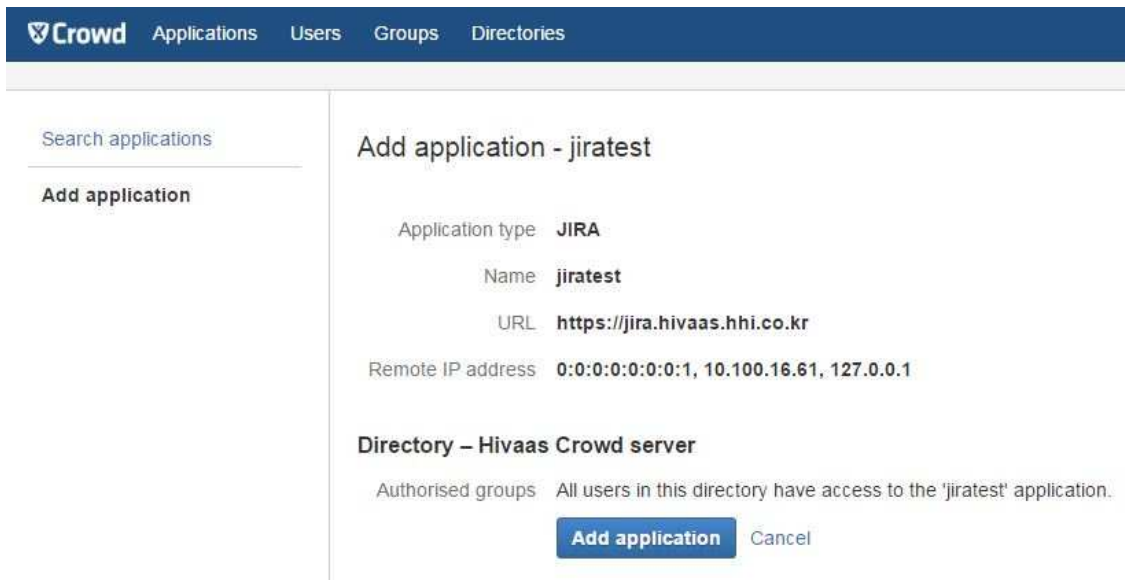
Crowd Applications Users Groups Directories

Search applications

Add application

Add application - jiratest

Application type JIRA

Name jiratest

URL https://jira.hivaas.hhi.co.kr

Remote IP address 0:0:0:0:0:0:0:1, 10.100.16.61, 127.0.0.1

Directory – Hivaas Crowd server

Authorised groups All users in this directory have access to the 'jiratest' application.

Add application Cancel